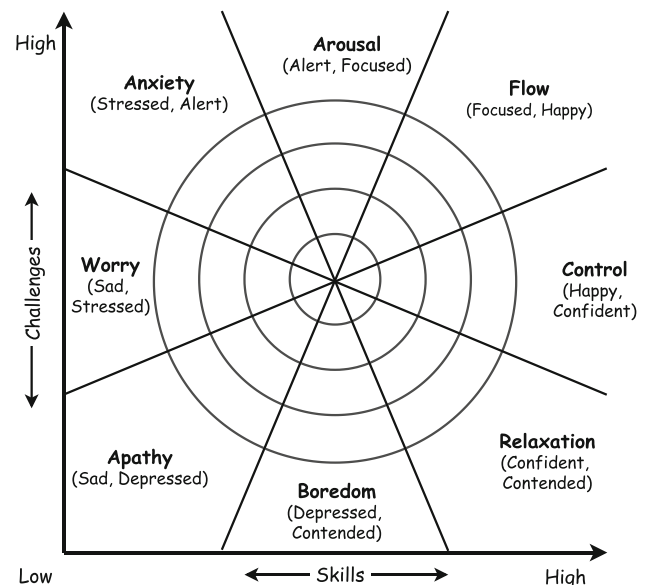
High

Arousal
(Alert, Focused)

Anxiety
(Stressed, Alert)

Flow
(Focused, Happy)

Challenges

Worry
(Sad, Stressed)

Control
(Happy, Confident)

Apathy
(Sad, Depressed)

Relaxation
(Confident, Contended)

Boredom
(Depressed, Contended)

Low

Skills

High